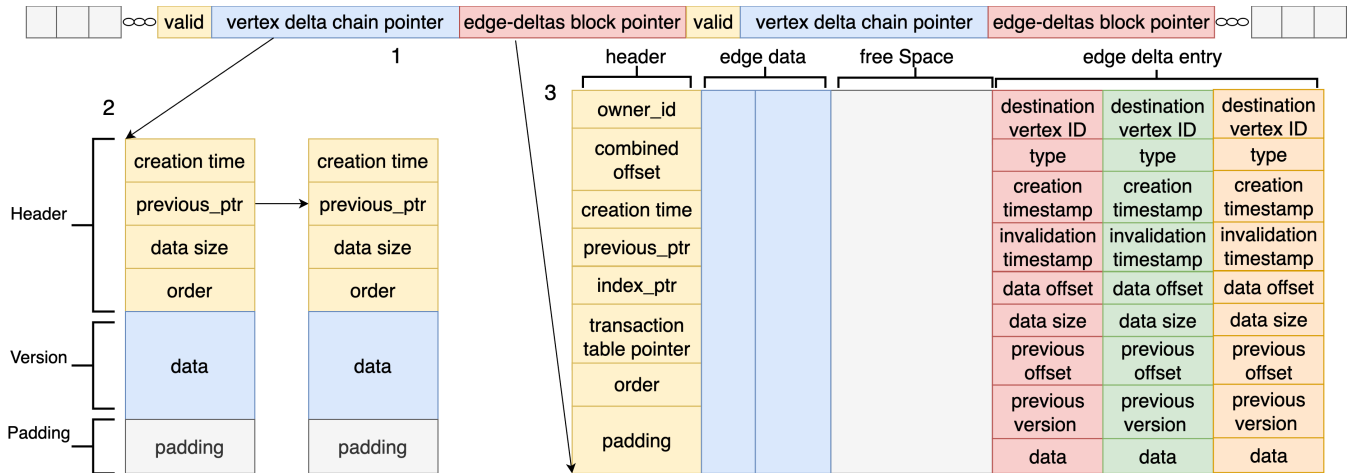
valid | vertex delta chain pointer | edge-deltas block pointer | valid | vertex delta chain pointer | edge-deltas block pointer

1

2

Header

creation time
previous_ptr
data size
order

Version

data

Padding

padding

creation time
previous_ptr
data size
order

data

padding

3

header

owner_id
combined offset
creation time
previous_ptr
index_ptr
transaction table pointer
order
padding

edge data

free Space

edge delta entry

| destination vertex ID | destination vertex ID | destination vertex ID |
|---|---|---|
| type | type | type |
| creation timestamp | creation timestamp | creation timestamp |
| invalidation timestamp | invalidation timestamp | invalidation timestamp |
| data offset | data offset | data offset |
| data size | data size | data size |
| previous offset | previous offset | previous offset |
| previous version | previous version | previous version |
| data | data | data |